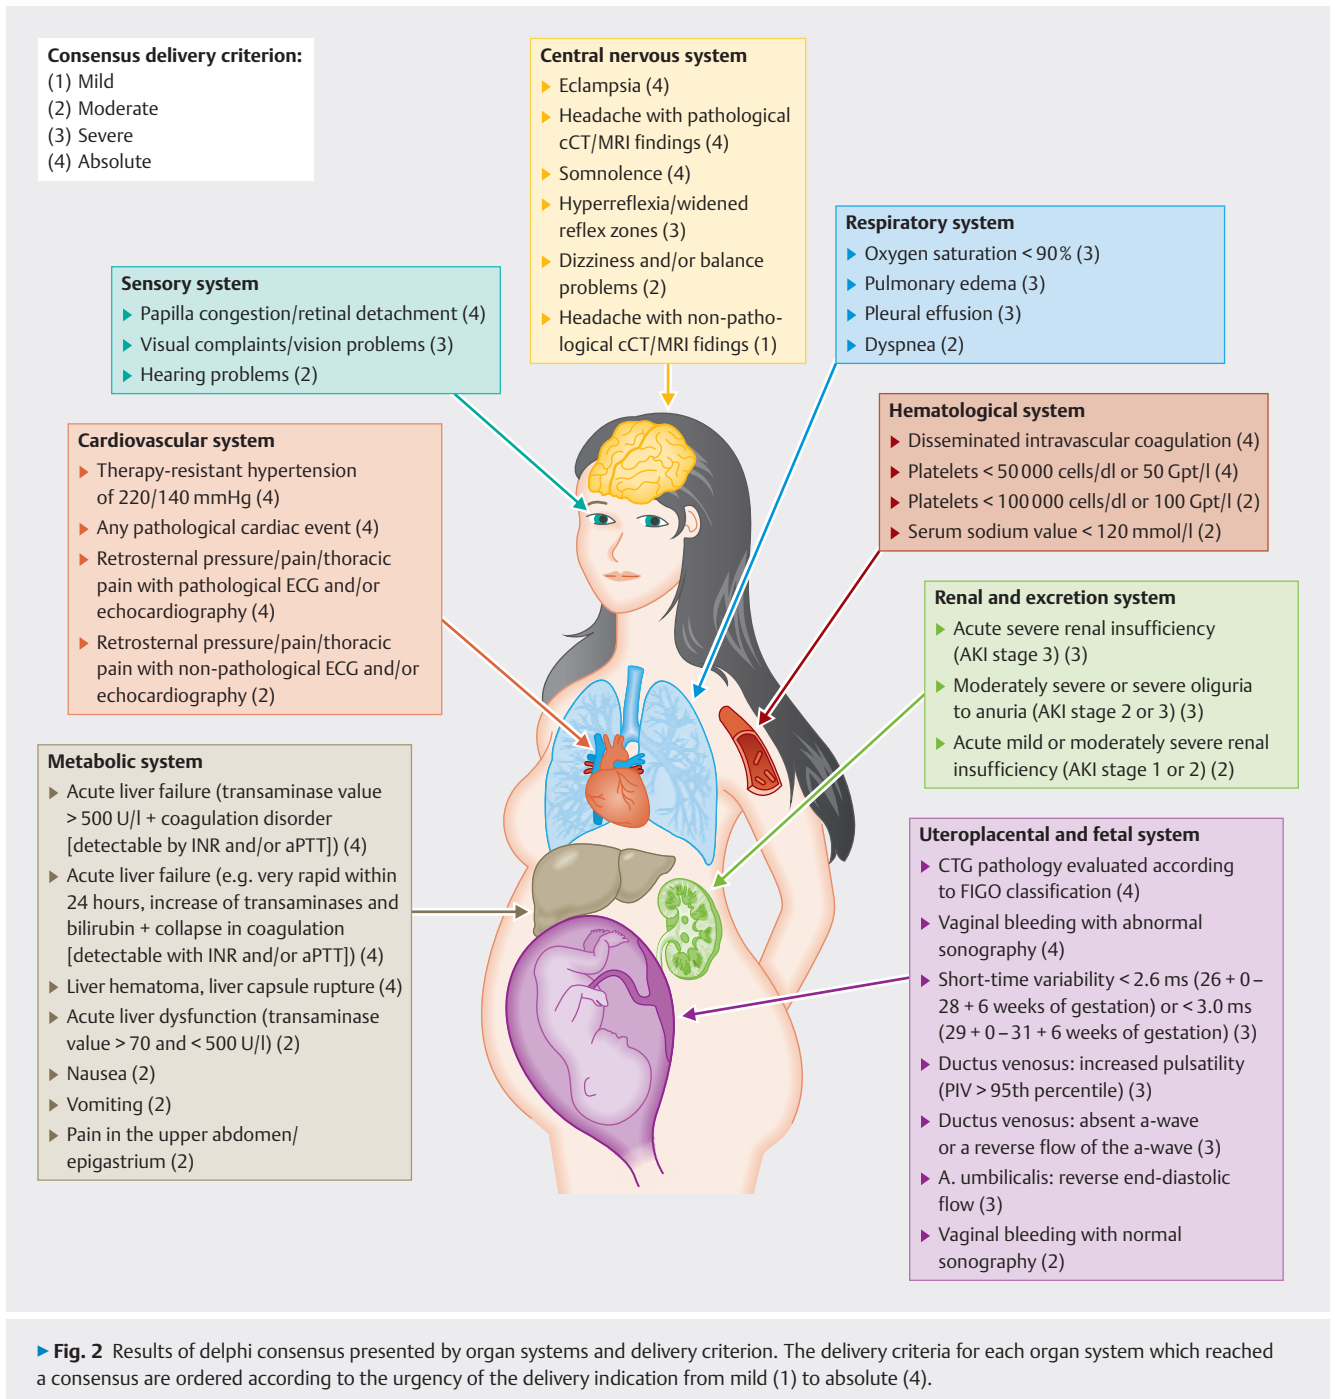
Consensus delivery criterion:
(1) Mild
(2) Moderate
(3) Severe
(4) Absolute

Central nervous system
Eclampsia (4)
Headache with pathological cCT/MRI findings (4)
Somnolence (4)
Hyperreflexia/widened reflex zones (3)
Dizziness and/or balance problems (2)
Headache with non-pathological cCT/MRI fidings (1)

Respiratory system
Oxygen saturation < 90 % (3)
Pulmonary edema (3)
Pleural effusion (3)
Dyspnea (2)

Sensory system
Papilla congestion/retinal detachment (4)
Visual complaints/vision problems (3)
Hearing problems (2)

Hematological system
Disseminated intravascular coagulation (4)
Platelets < 50 000 cells/dl or 50 Gpt/l (4)
Platelets < 100 000 cells/dl or 100 Gpt/l (2)
Serum sodium value < 120 mmol/l (2)

Cardiovascular system
Therapy-resistant hypertension of 220/140 mmHg (4)
Any pathological cardiac event (4)
Retrosternal pressure/pain/thoracic pain with pathological ECG and/or echocardiography (4)
Retrosternal pressure/pain/thoracic pain with non-pathological ECG and/or echocardiography (2)

Renal and excretion system
Acute severe renal insufficiency (AKI stage 3) (3)
Moderately severe or severe oliguria to anuria (AKI stage 2 or 3) (3)
Acute mild or moderately severe renal insufficiency (AKI stage 1 or 2) (2)

Metabolic system
Acute liver failure (transaminase value > 500 U/l + coagulation disorder [detectable by INR and/or aPTT]) (4)
Acute liver failure (e.g. very rapid within 24 hours, increase of transaminases and bilirubin + collapse in coagulation [detectable with INR and/or aPTT]) (4)
Liver hematoma, liver capsule rupture (4)
Acute liver dysfunction (transaminase value > 70 and < 500 U/l) (2)
Nausea (2)
Vomiting (2)
Pain in the upper abdomen/epigastrium (2)

Uteroplacental and fetal system
CTG pathology evaluated according to FIGO classification (4)
Vaginal bleeding with abnormal sonography (4)
Short-time variability < 2.6 ms (26 + 0 – 28 + 6 weeks of gestation) or < 3.0 ms (29 + 0 – 31 + 6 weeks of gestation) (3)
Ductus venosus: increased pulsatility (PIV > 95th percentile) (3)
Ductus venosus: absent a-wave or a reverse flow of the a-wave (3)
A. umbilicalis: reverse end-diastolic flow (3)
Vaginal bleeding with normal sonography (2)

Fig. 2 Results of delphi consensus presented by organ systems and delivery criterion. The delivery criteria for each organ system which reached a consensus are ordered according to the urgency of the delivery indication from mild (1) to absolute (4).